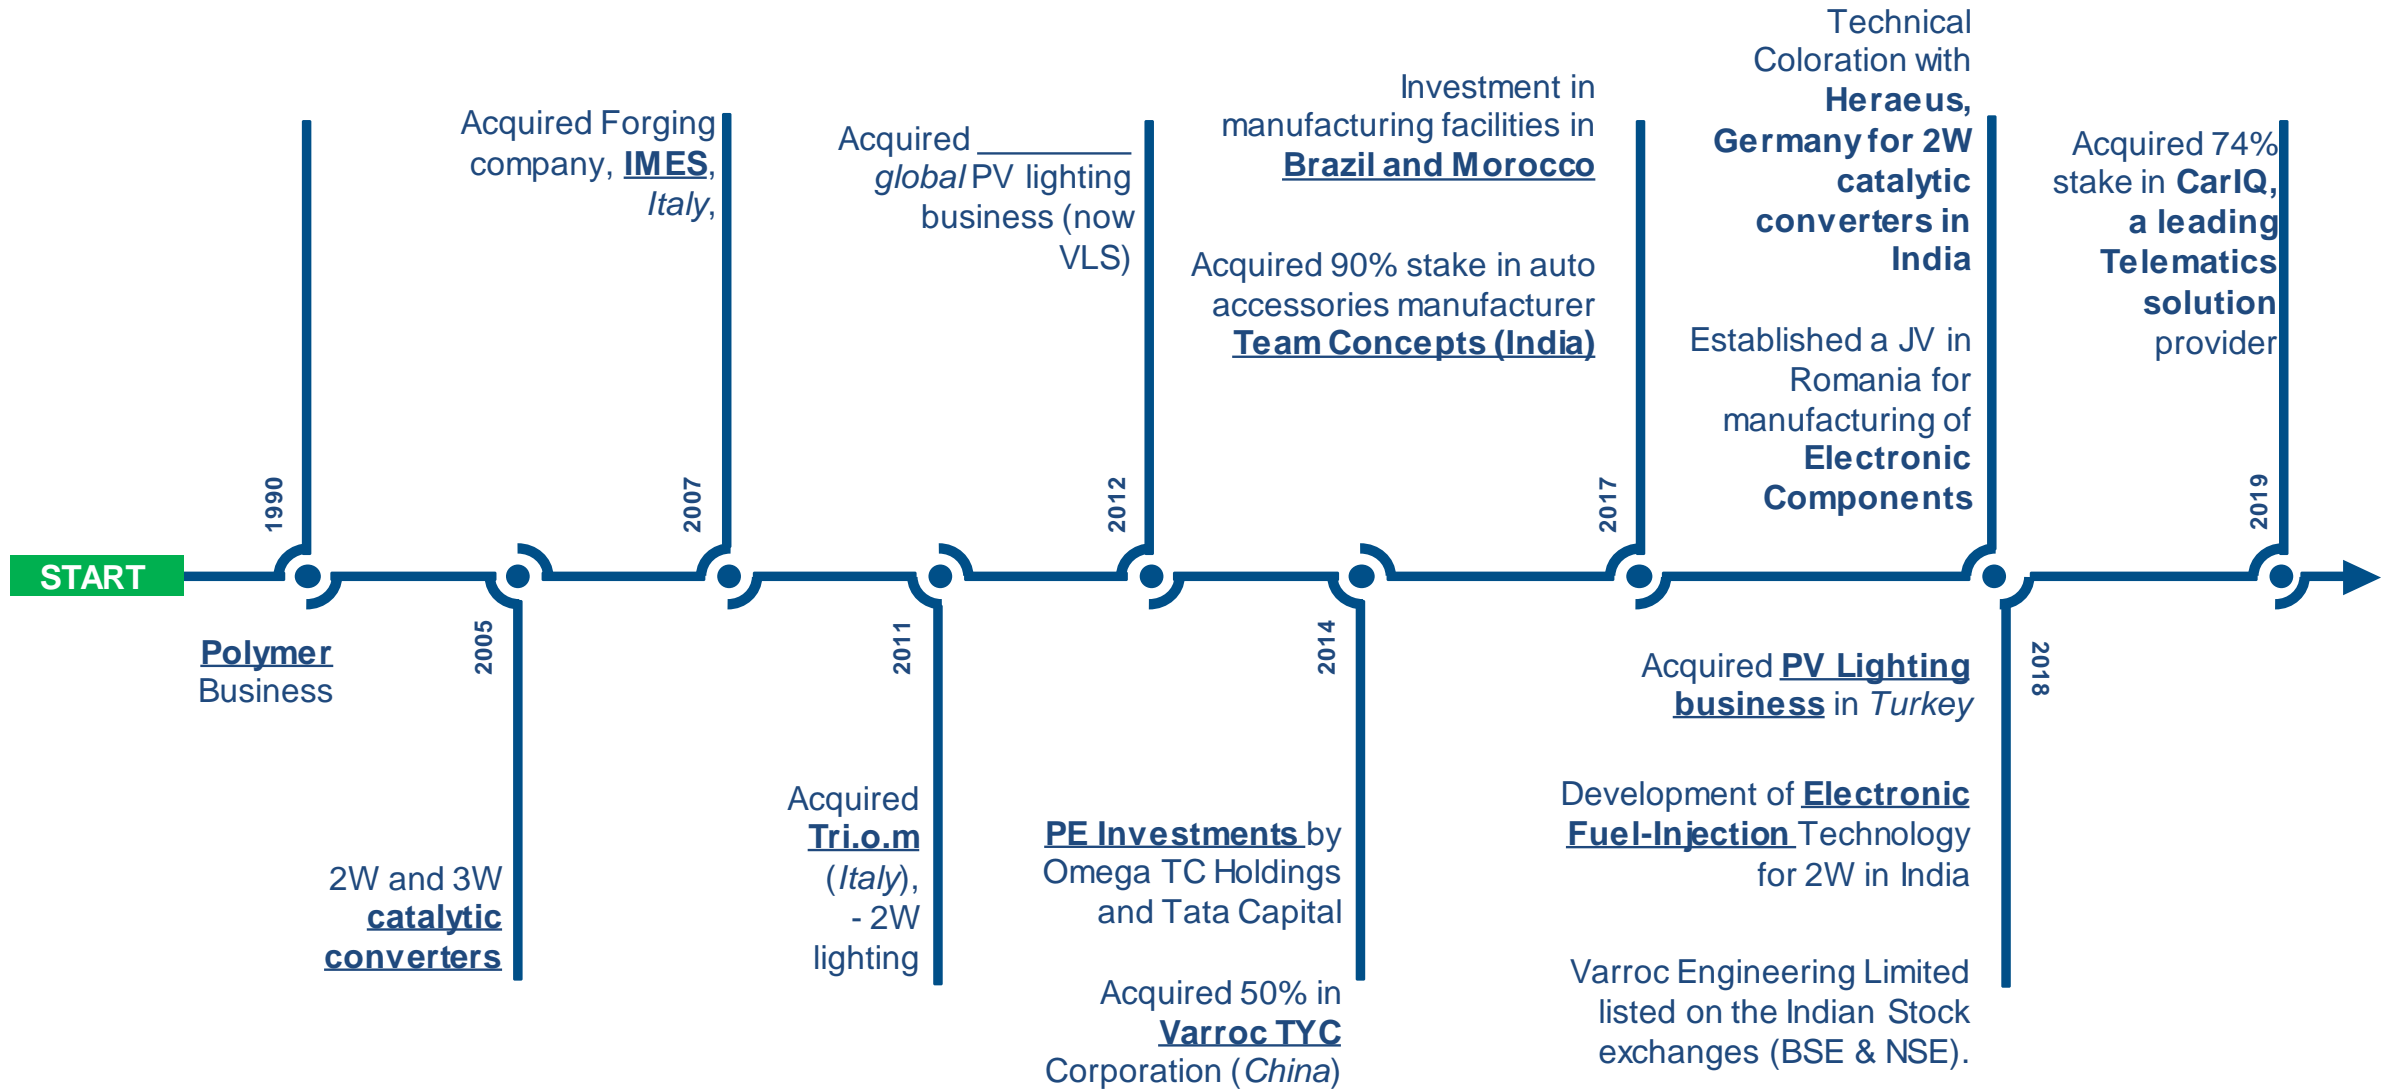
START

1990

Polymer Business

Acquired Forging company, IMES, Italy,

2007

2005

2W and 3W catalytic converters

Acquired __________ global PV lighting business (now VLS)

2012

2011

Acquired Tri.o.m (Italy), - 2W lighting

Investment in manufacturing facilities in Brazil and Morocco

Acquired 90% stake in auto accessories manufacturer Team Concepts (India)

2014

PE Investments by Omega TC Holdings and Tata Capital

Acquired 50% in Varroc TYC Corporation (China)

2017

Technical Coloration with Heraeus, Germany for 2W catalytic converters in India

Established a JV in Romania for manufacturing of Electronic Components

2018

Acquired PV Lighting business in Turkey

Development of Electronic Fuel-Injection Technology for 2W in India

Varroc Engineering Limited listed on the Indian Stock exchanges (BSE & NSE).

2019

Acquired 74% stake in CarIQ, a leading Telematics solution provider